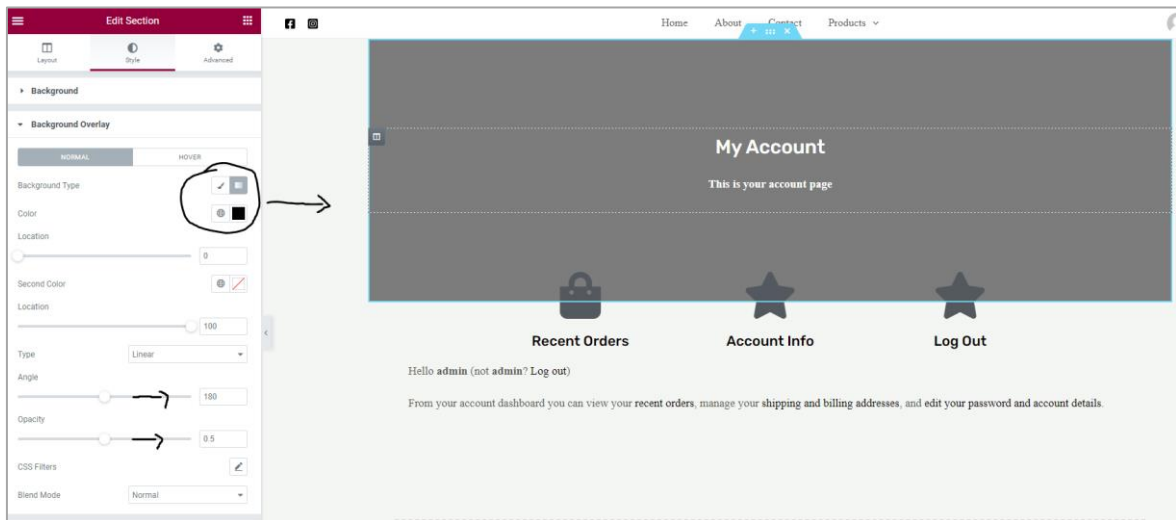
Edit Section

Layout Style Advanced

Background

Background Overlay

NORMAL HOVER

Background Type

Color

Location

0

Second Color

Location

100

Type Linear

Angle

180

Opacity

0.5

CSS Filters

Blend Mode Normal

Home About Contact Products

My Account

This is your account page

Recent Orders

Account Info

Log Out

Hello **admin** (not **admin**? Log out)

From your account dashboard you can view your recent orders, manage your shipping and billing addresses, and edit your password and account details.